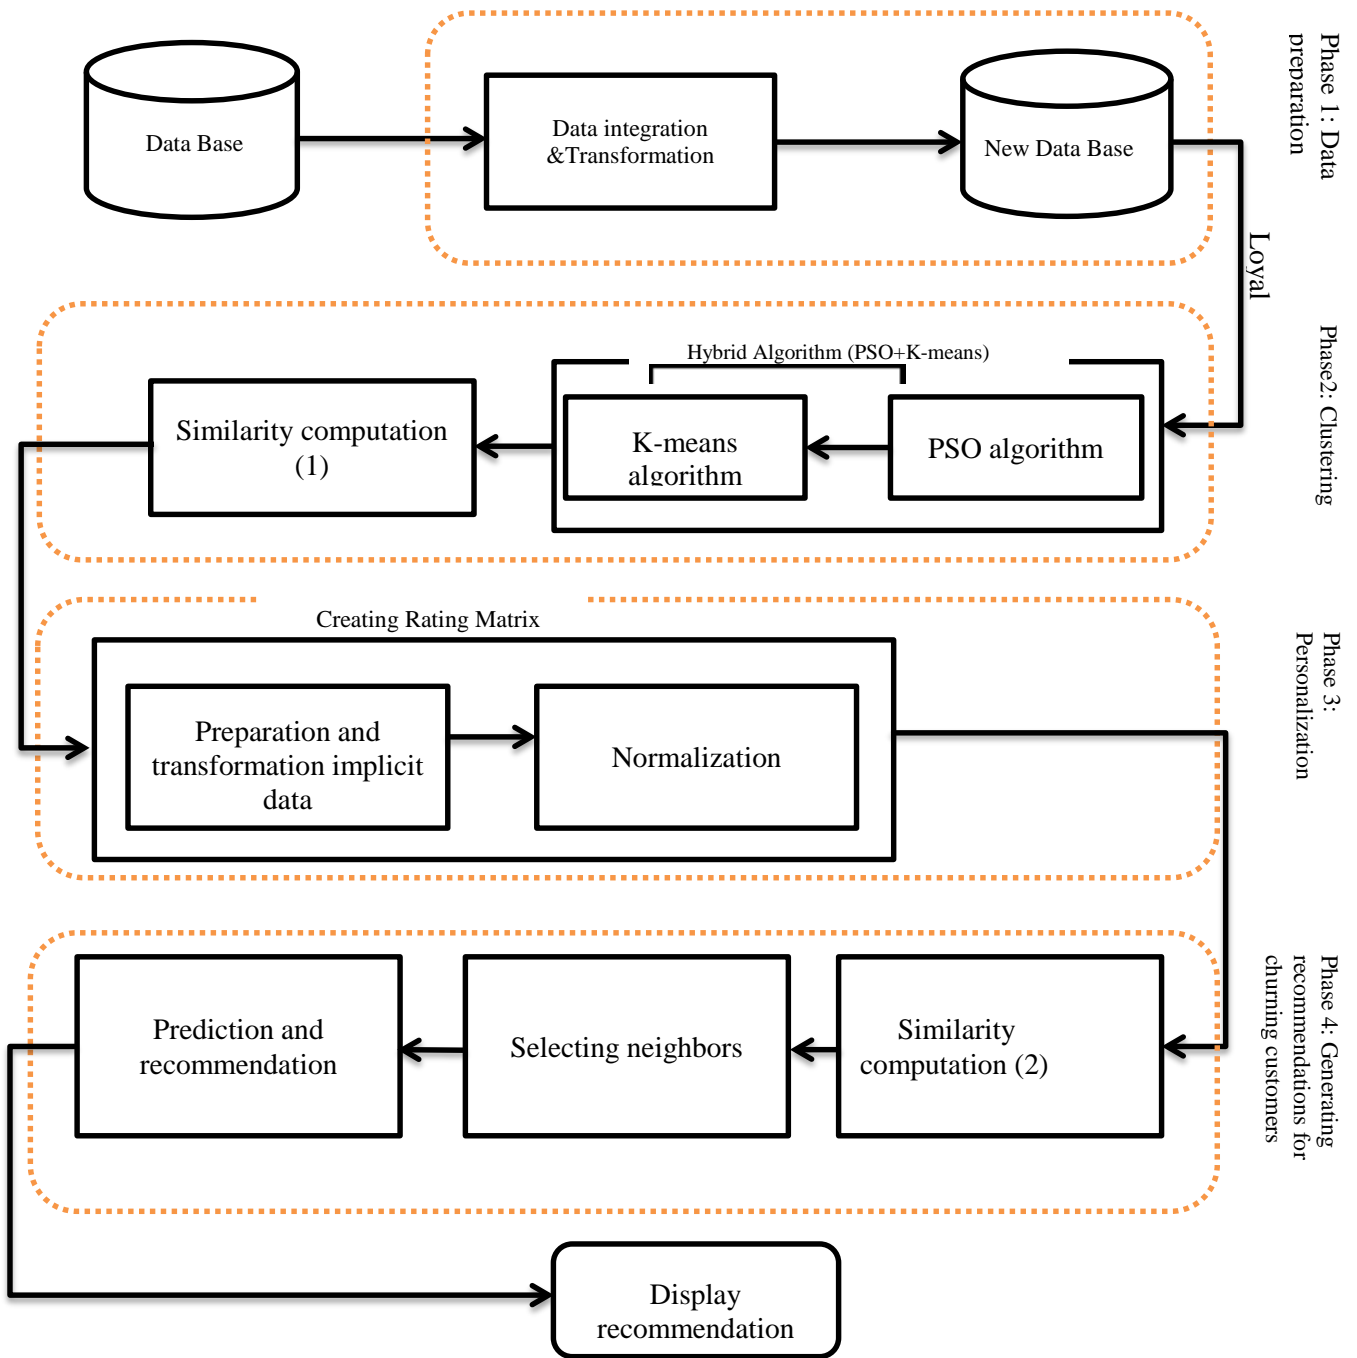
Data Base

Data integration &Transformation

New Data Base

Phase 1: Data preparation

Loyal

Hybrid Algorithm (PSO+K-means)

Similarity computation (1)

K-means algorithm

PSO algorithm

Phase2: Clustering

Creating Rating Matrix

Preparation and transformation implicit data

Normalization

Phase 3: Personalization

Prediction and recommendation

Selecting neighbors

Similarity computation (2)

Phase 4: Generating recommendations for churning customers

Display recommendation